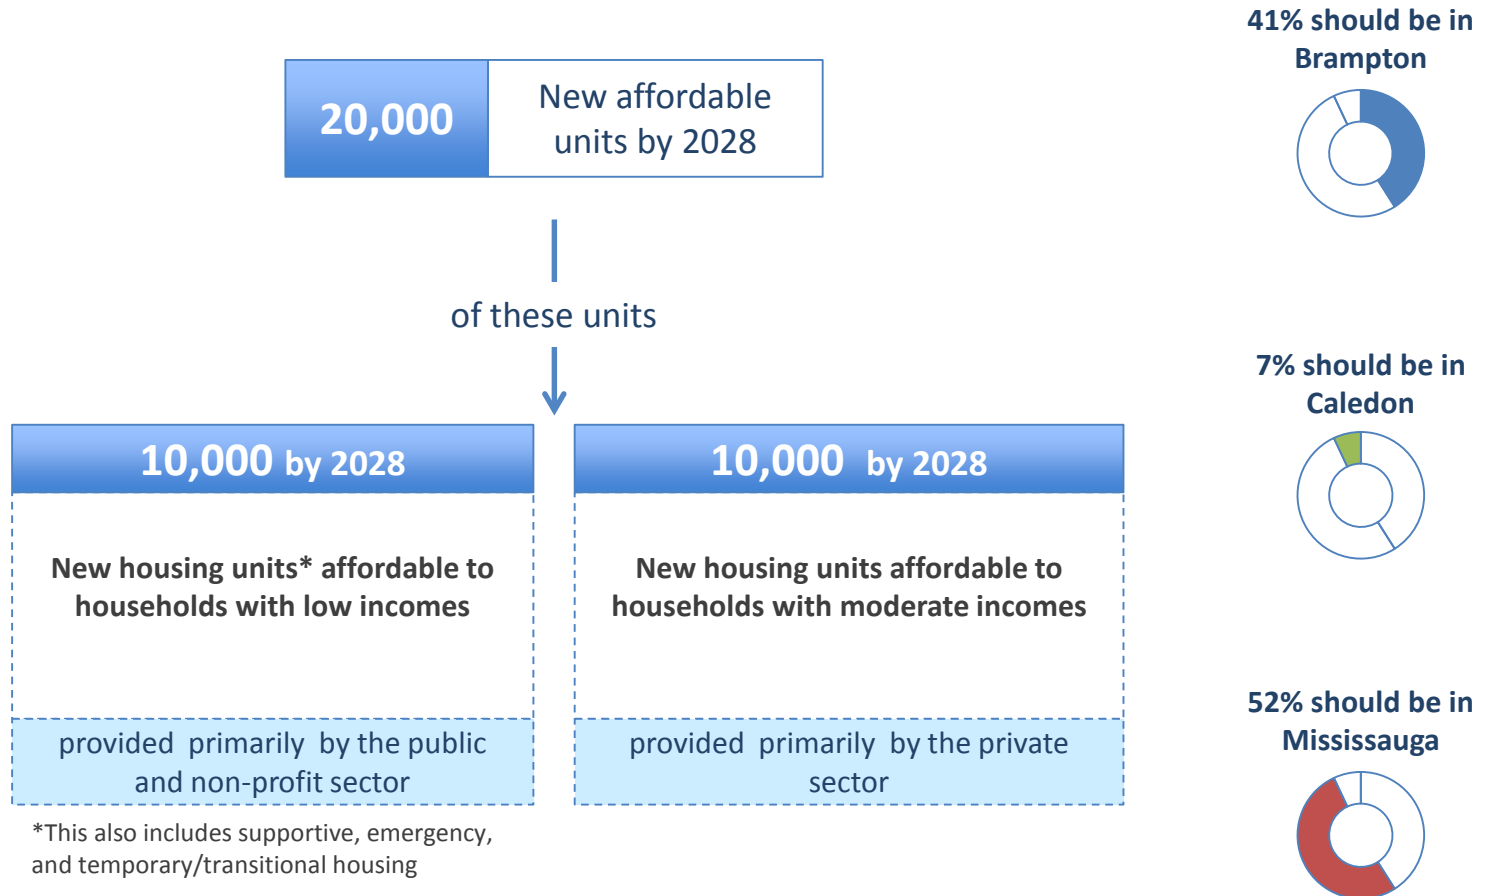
20,000 New affordable units by 2028

of these units

10,000 by 2028

New housing units* affordable to households with low incomes

provided primarily by the public and non-profit sector

10,000 by 2028

New housing units affordable to households with moderate incomes

provided primarily by the private sector

*This also includes supportive, emergency, and temporary/transitional housing

41% should be in Brampton

7% should be in Caledon

52% should be in Mississauga